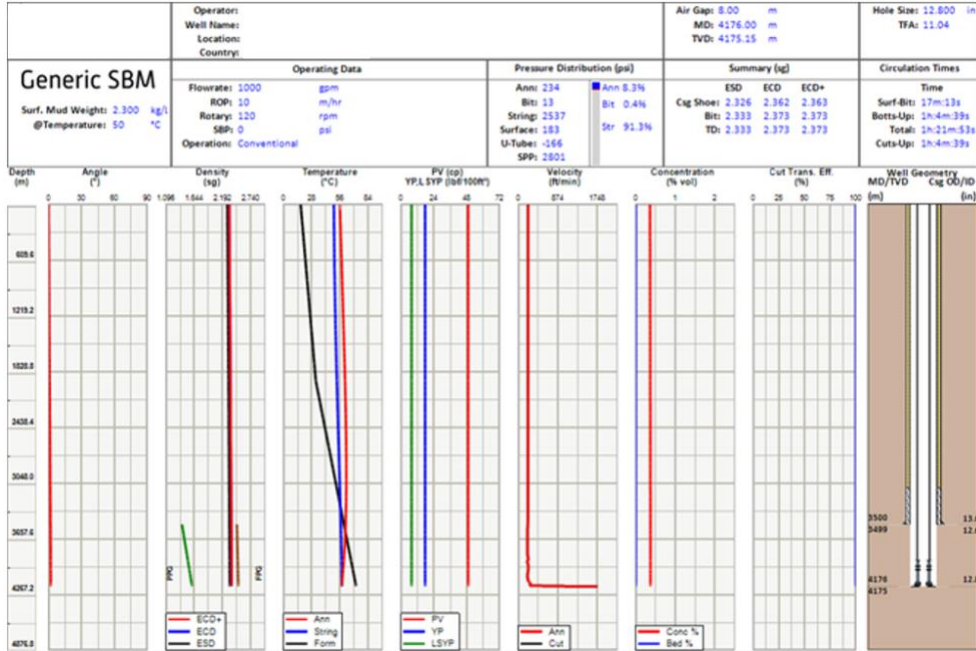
Operator:
Well Name:
Location:
Country:

Air Gap: 8.00 m
MD: 4176.00 m
TVD: 4175.15 m

Hole Size: 12.800 in
TFA: 11.04

Generic SBM

Surf. Mud Weight: 2.300 kg/l
@Temperature: 50 °C

Operating Data

Flowrate: 1000 gpm
ROP: 10 m/hr
Rotary: 120 rpm
SBP: 0 psi
Operation: Conventional

Pressure Distribution (psi)

Ann: 234
Bit: 13
String: 2537
Surface: 183
U-Tube: -166
SPP: 2801

Ann 8.3%
Bit 0.4%
Str 91.3%

Summary (sg)

| | ESD | ECD | ECD+ |
|---|---|---|---|
| Csg Shoe: | 2.326 | 2.362 | 2.363 |
| Bit: | 2.333 | 2.373 | 2.373 |
| TD: | 2.333 | 2.373 | 2.373 |

Circulation Times

Time
Surf-Bit: 17m:13s
Botts-Up: 1h:4m:39s
Total: 1h:21m:53s
Cuts-Up: 1h:4m:39s

Depth (m)
609.6
1219.2
1828.8
2438.4
3048.0
3657.6
4267.2
4876.8

Angle (°)
0 30 60 90

Density (sg)
1.096 1.644 2.192 2.740
PPG
PPG
ECD+
ECD
ESD

Temperature (°C)
0 28 56 84
Ann
String
Form

PV (cp)
YP, LSYP (lbf/100ft²)
0 24 48 72
PV
YP
LSYP

Velocity (ft/min)
0 874 1748
Ann
Cut

Concentration (% vol)
0 1 2
Conc %
Bed %

Cut Trans. Eff. (%)
0 25 50 75 100

Well Geometry
MD/TVD (m)
Csg OD/ID (in)
3500
3499
4176
4175
13.
12.
12.